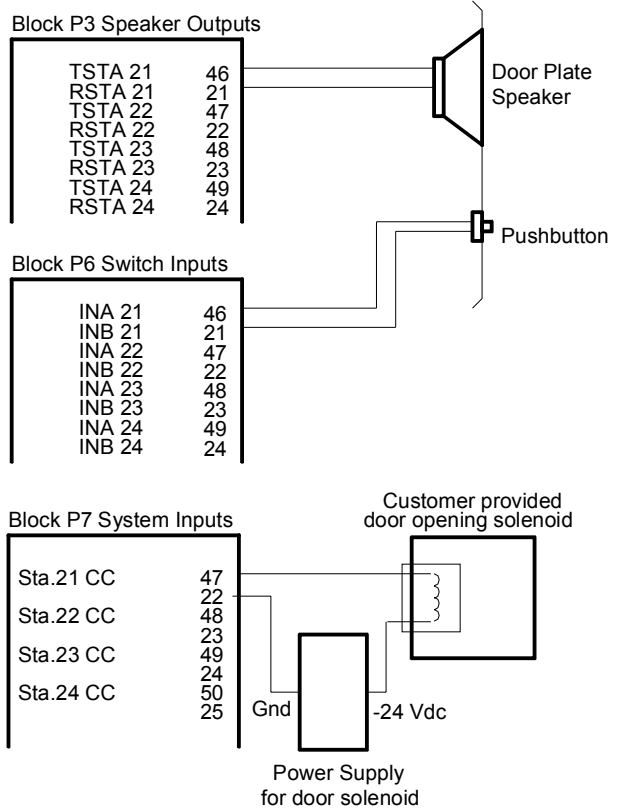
Block P3 Speaker Outputs

TSTA 21 46
RSTA 21 21
TSTA 22 47
RSTA 22 22
TSTA 23 48
RSTA 23 23
TSTA 24 49
RSTA 24 24

Door Plate Speaker

Pushbutton

Block P6 Switch Inputs

INA 21 46
INB 21 21
INA 22 47
INB 22 22
INA 23 48
INB 23 23
INA 24 49
INB 24 24

Customer provided door opening solenoid

Block P7 System Inputs

Sta.21 CC 47
22
Sta.22 CC 48
23
Sta.23 CC 49
24
Sta.24 CC 50
25

Gnd

-24 Vdc

Power Supply for door solenoid